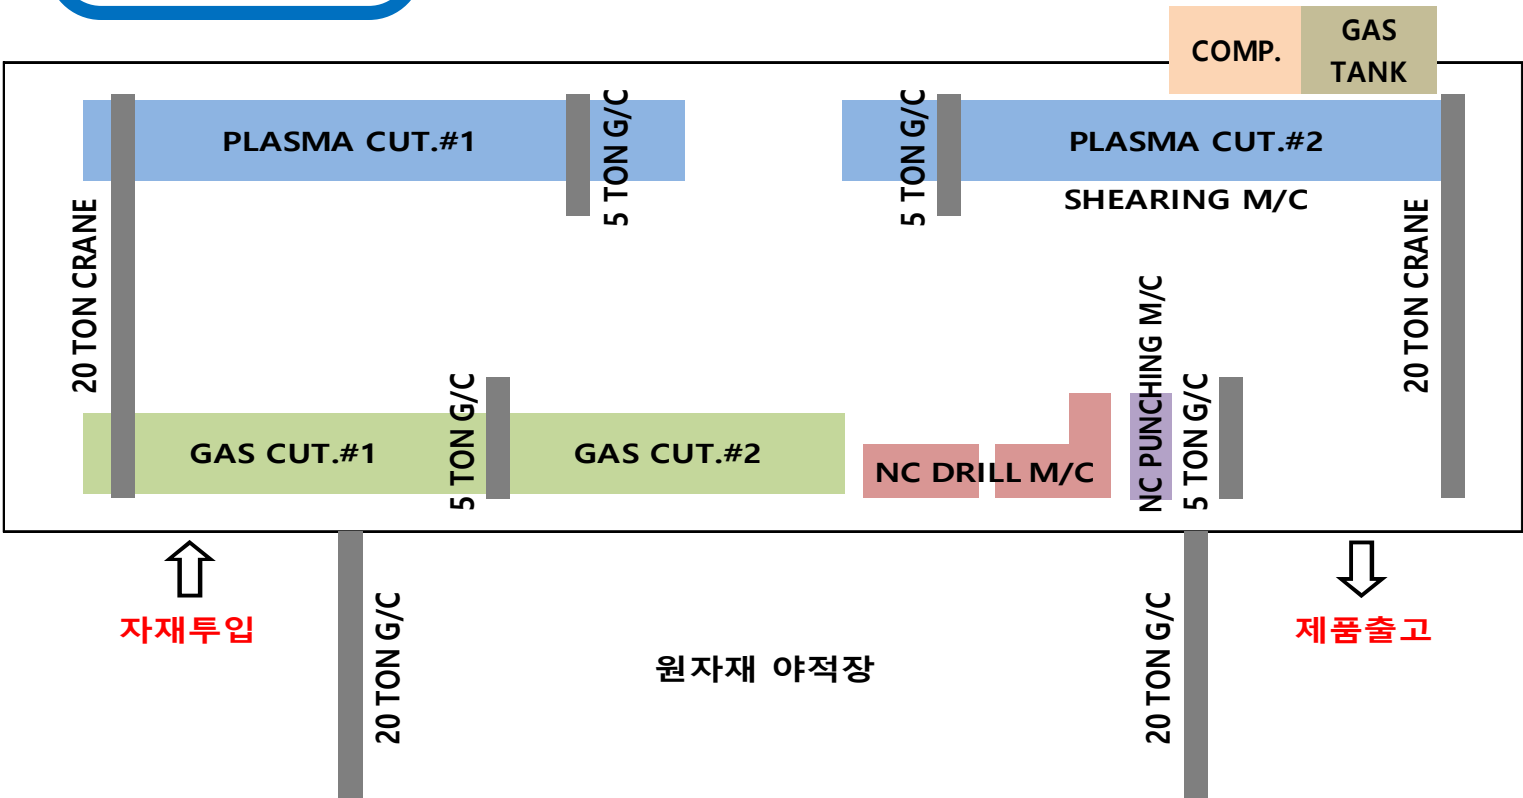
COMP.

GAS TANK

PLASMA CUT.#1

5 TON G/C

5 TON G/C

PLASMA CUT.#2

SHEARING M/C

20 TON CRANE

20 TON CRANE

NC PUNCHING M/C

5 TON G/C

5 TON G/C

GAS CUT.#1

GAS CUT.#2

NC DRILL M/C

자재투입

20 TON G/C

원자재 야적장

20 TON G/C

제품출고